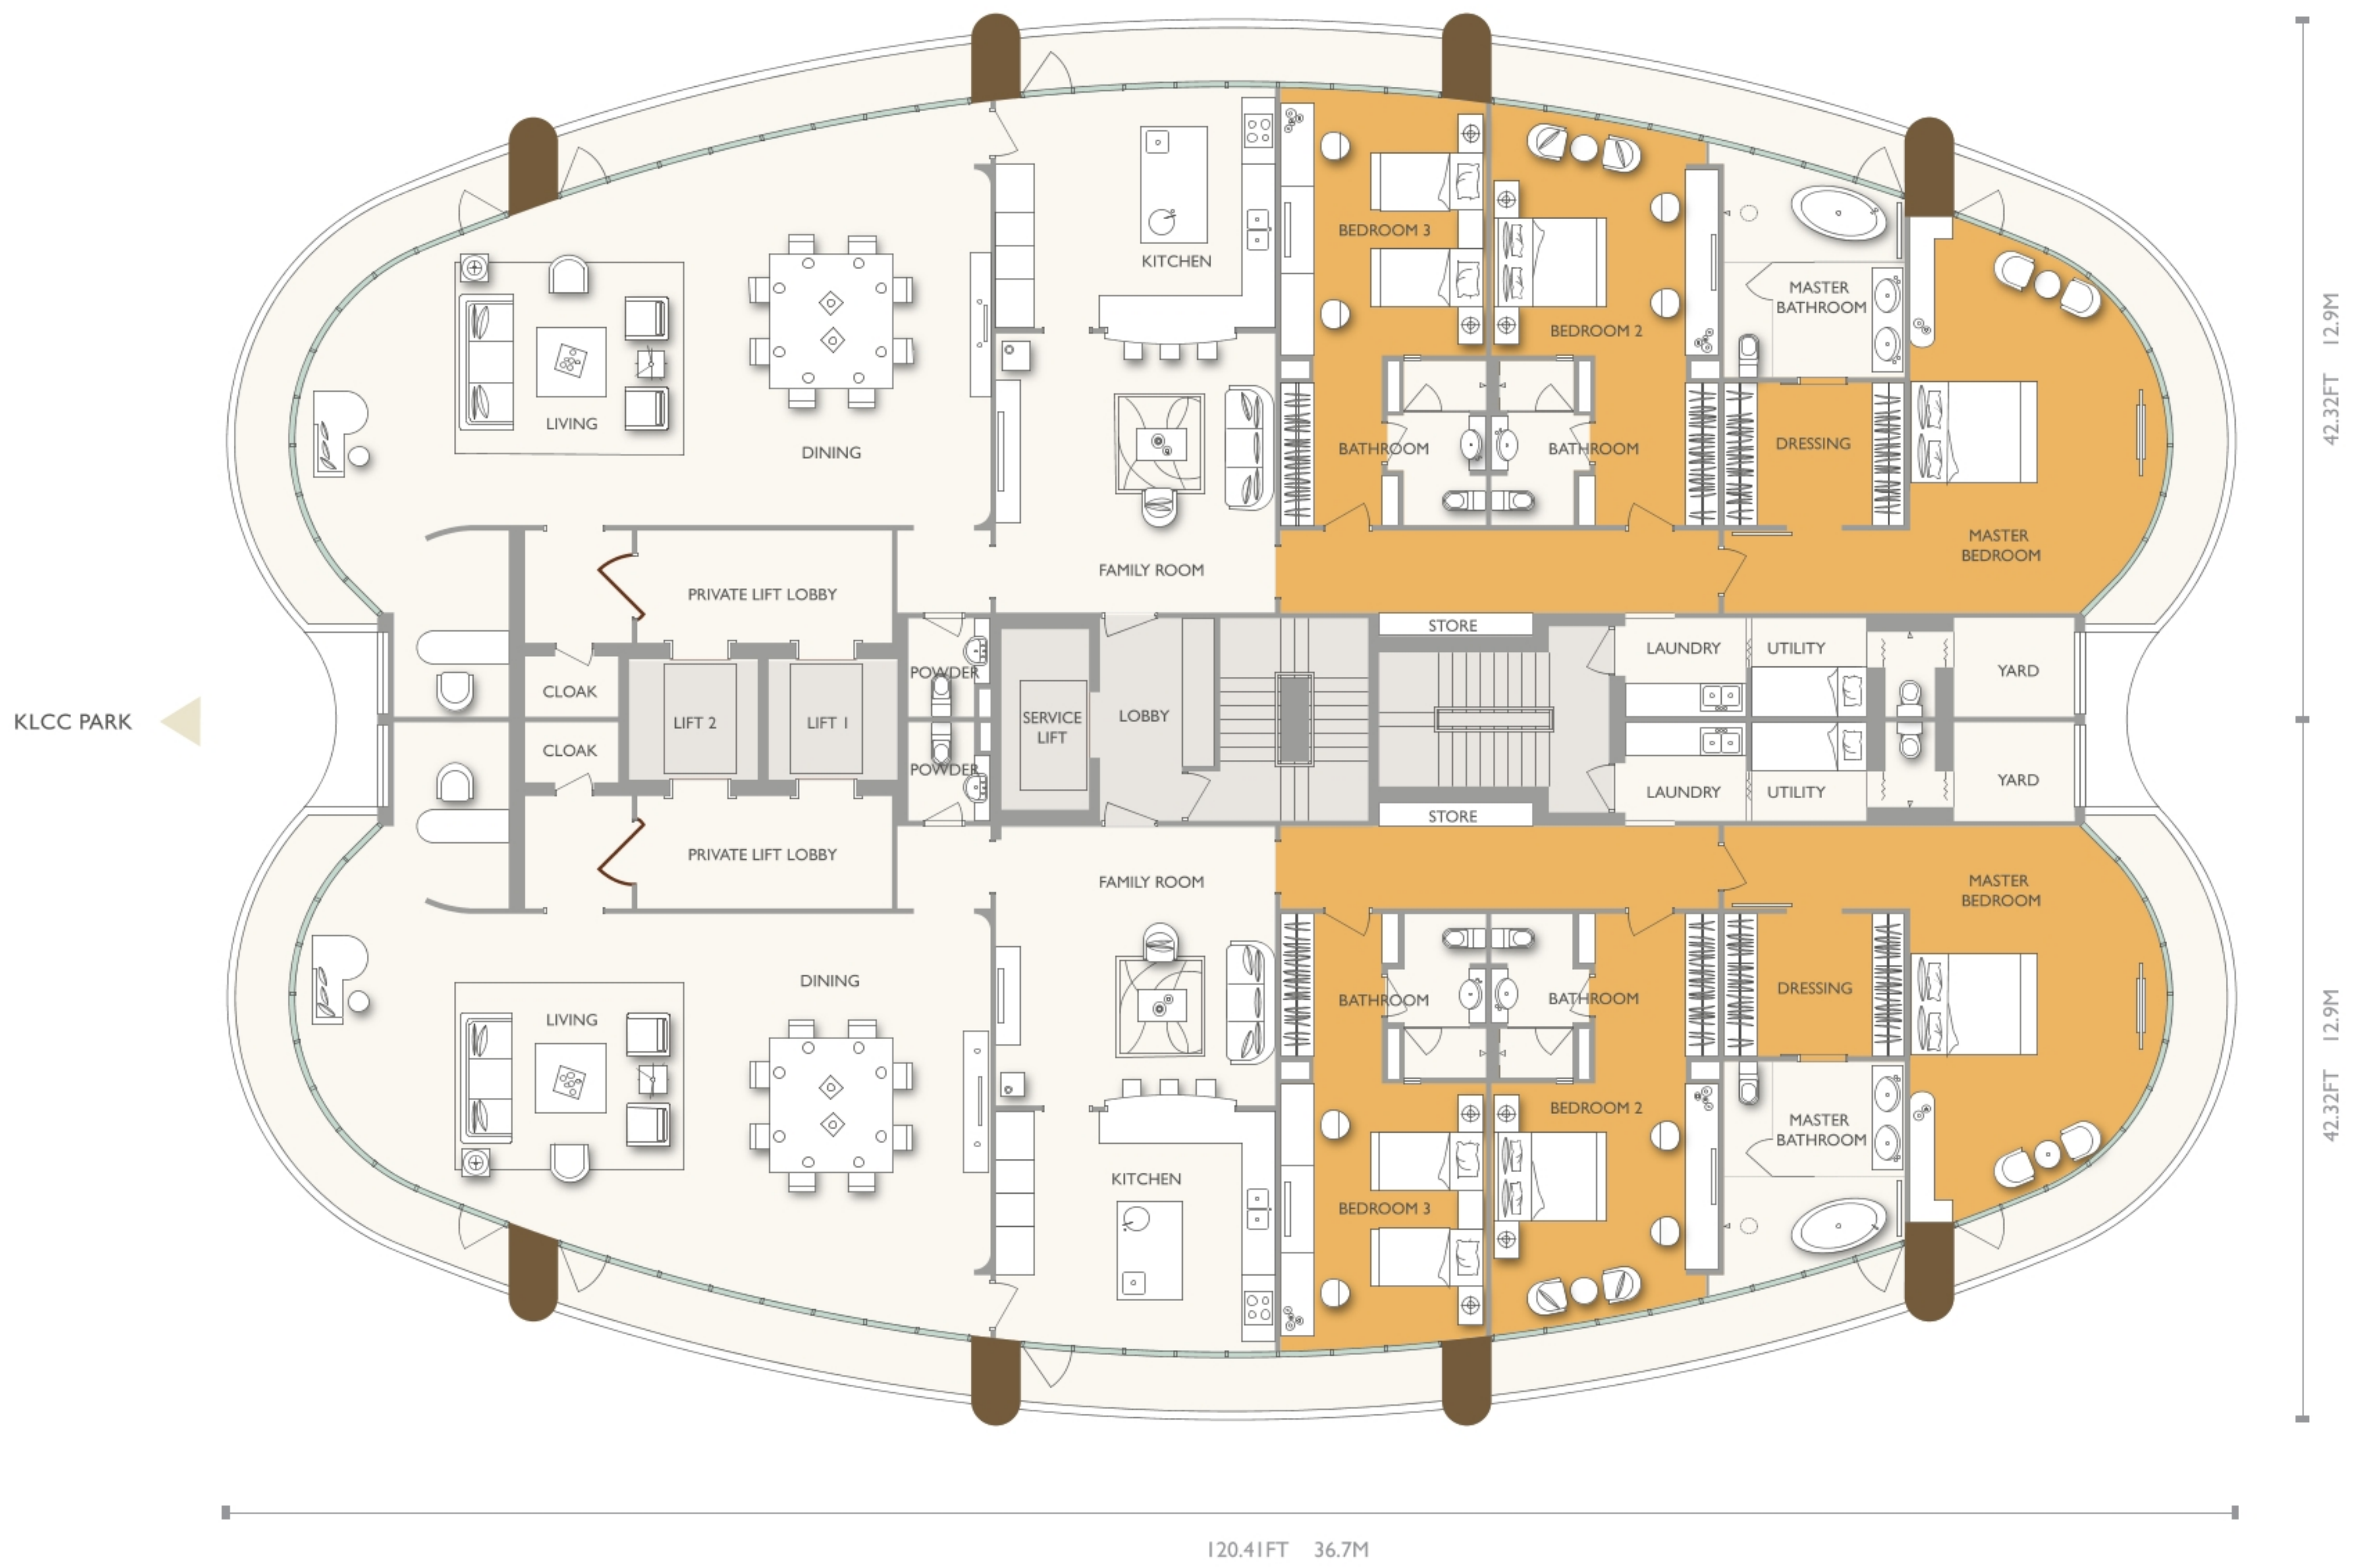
KITCHEN

BEDROOM 3

BEDROOM 2

MASTER BATHROOM

LIVING

DINING

BATHROOM

BATHROOM

DRESSING

MASTER BEDROOM

FAMILY ROOM

PRIVATE LIFT LOBBY

STORE

LAUNDRY

UTILITY

YARD

CLOAK

LIFT 2

LIFT 1

POWDER

SERVICE LIFT

LOBBY

KLCC PARK

CLOAK

POWDER

LAUNDRY

UTILITY

YARD

STORE

PRIVATE LIFT LOBBY

FAMILY ROOM

MASTER BEDROOM

DINING

BATHROOM

BATHROOM

DRESSING

LIVING

BEDROOM 2

MASTER BATHROOM

KITCHEN

BEDROOM 3

42.32FT 12.9M

42.32FT 12.9M

120.41FT 36.7M